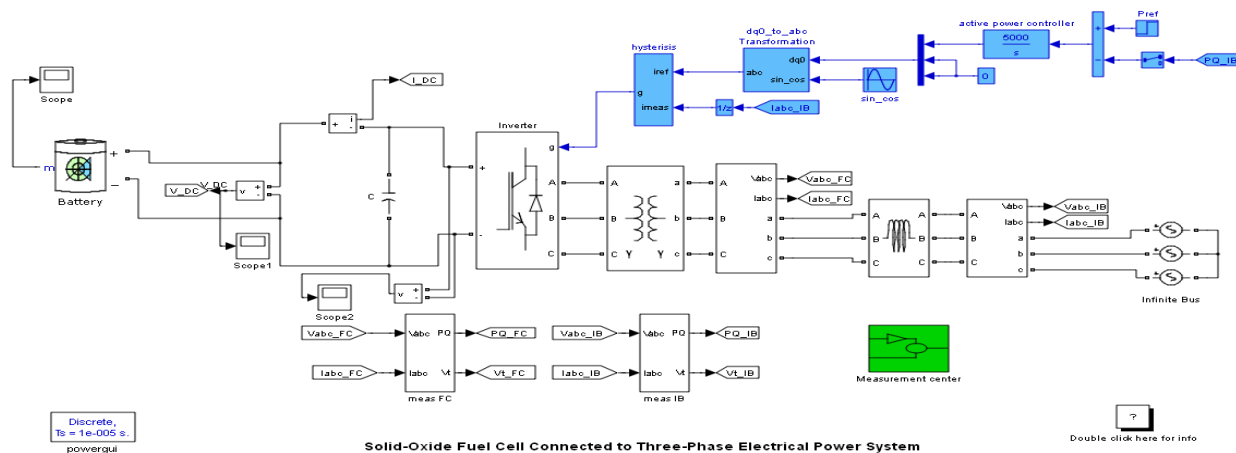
Scope

m

Battery

I_DC

V_DC

V_DC

v

i

Scope1

Scope2

v

C

Inverter

g

A

B

C

A

B

C

a

b

c

A

B

C

Vabc

Iabc

a

b

c

Vabc_FC

Iabc_FC

A

B

C

A

B

C

A

B

C

Vabc

Iabc

a

b

c

Vabc_IB

Iabc_IB

Infinite Bus

hysterisis

iref

g

imeas

1/z

Iabc_IB

dq0_to_abc Transformation

abc

dq0

sin_cos

sin_cos

0

active power controller

$\frac{5000}{s}$

Pref

PQ_IB

Vabc_FC

Iabc_FC

Vabc

Iabc

PQ

Vt

PQ_FC

Vt_FC

meas FC

Vabc_IB

Iabc_IB

Vabc

Iabc

PQ

Vt

PQ_IB

Vt_IB

meas IB

Measurement center

Discrete, Ts = 1e-005 s.

powergui

Solid-Oxide Fuel Cell Connected to Three-Phase Electrical Power System

?

Double click here for info